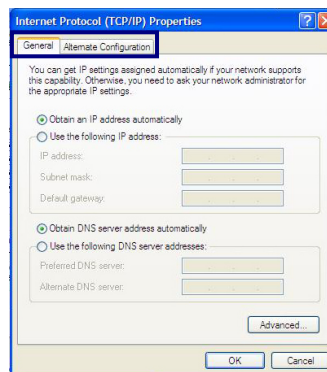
Internet Protocol (TCP/IP) Properties

General | Alternate Configuration

You can get IP settings assigned automatically if your network supports this capability. Otherwise, you need to ask your network administrator for the appropriate IP settings.

Obtain an IP address automatically

Use the following IP address:

IP address:

Subnet mask:

Default gateway:

Obtain DNS server address automatically

Use the following DNS server addresses:

Preferred DNS server:

Alternate DNS server:

Advanced...

OK | Cancel